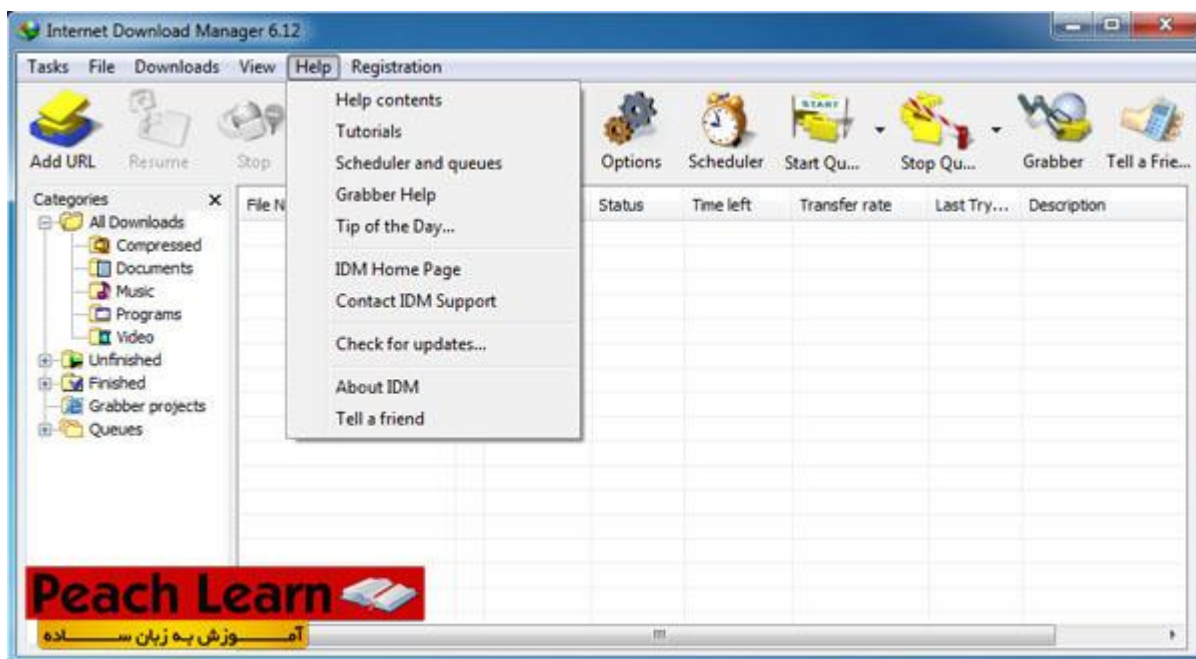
Internet Download Manager 6.12

Tasks File Downloads View Help Registration

Add URL Resume Stop

Help contents
Tutorials
Scheduler and queues
Grabber Help
Tip of the Day...

IDM Home Page
Contact IDM Support

Check for updates...

About IDM
Tell a friend

Options Scheduler Start Qu... Stop Qu... Grabber Tell a Frie...

START

Categories ×
All Downloads
Compressed
Documents
Music
Programs
Video
Unfinished
Finished
Grabber projects
Queues

| File N | Status | Time left | Transfer rate | Last Try... | Description |
|---|---|---|---|---|---|

Peach Learn
آمـــــوزش بـه زبان ســـــاده